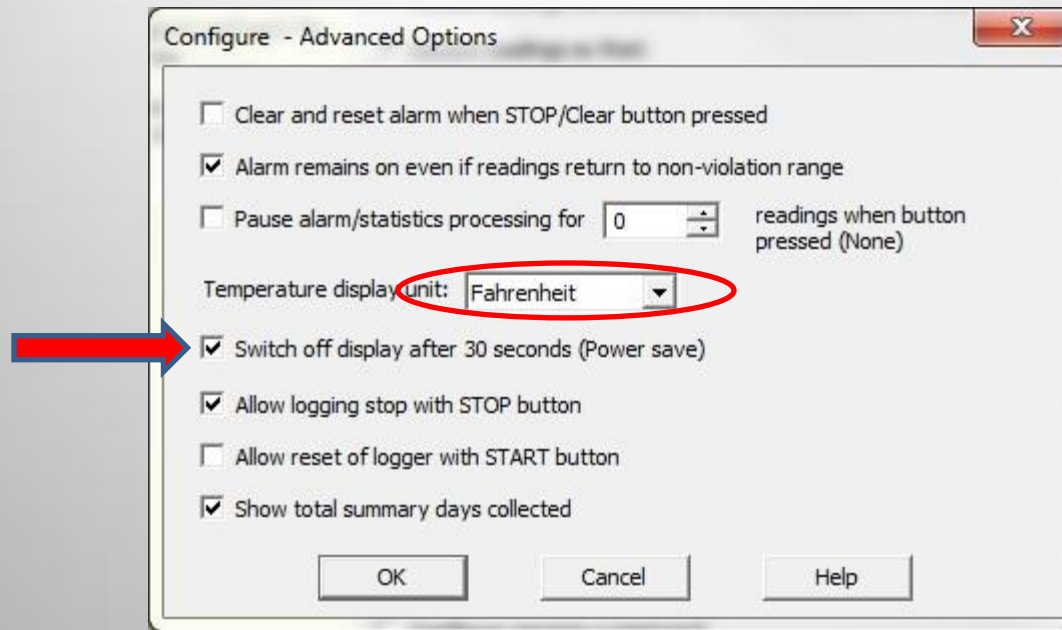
Configure - Advanced Options

Clear and reset alarm when STOP/Clear button pressed

Alarm remains on even if readings return to non-violation range

Pause alarm/statistics processing for 0 readings when button pressed (None)

Temperature display unit: Fahrenheit

Switch off display after 30 seconds (Power save)

Allow logging stop with STOP button

Allow reset of logger with START button

Show total summary days collected

OK Cancel Help